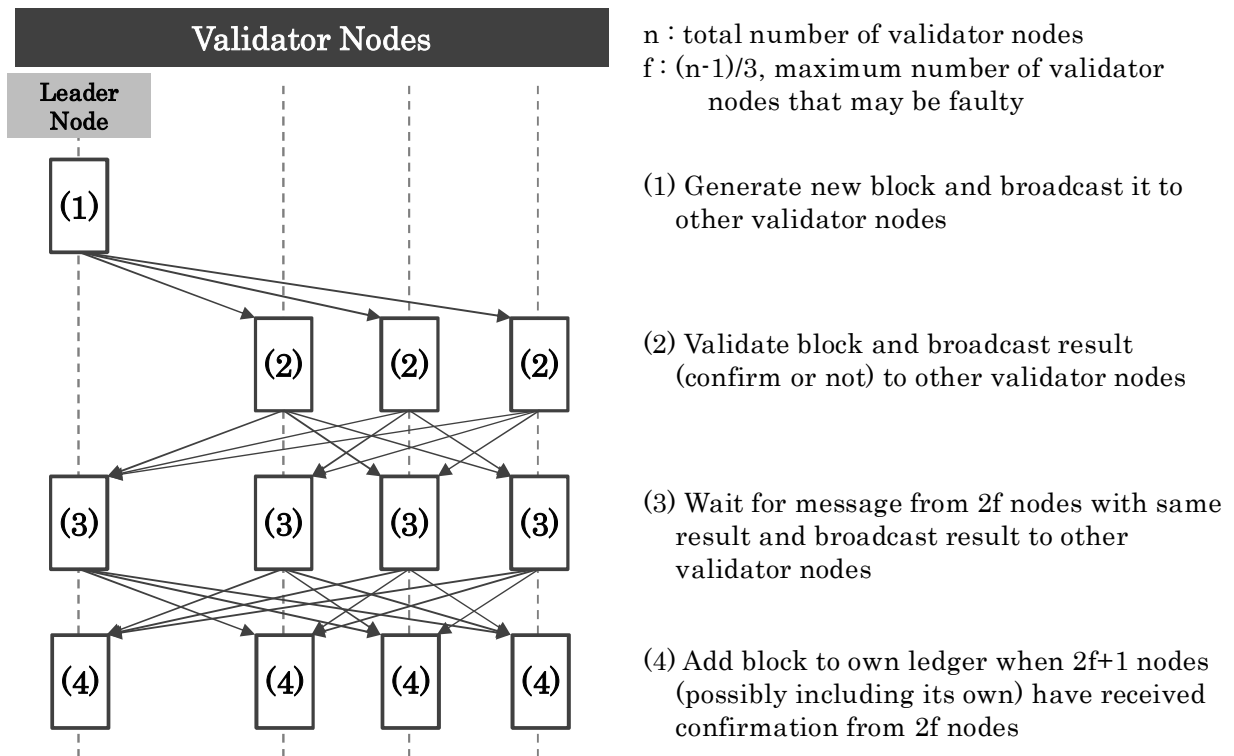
Validator Nodes

Leader Node

(1)

(2) (2) (2)

(3) (3) (3) (3)

(4) (4) (4) (4)

n : total number of validator nodes
f : (n-1)/3, maximum number of validator nodes that may be faulty

(1) Generate new block and broadcast it to other validator nodes

(2) Validate block and broadcast result (confirm or not) to other validator nodes

(3) Wait for message from 2f nodes with same result and broadcast result to other validator nodes

(4) Add block to own ledger when 2f+1 nodes (possibly including its own) have received confirmation from 2f nodes